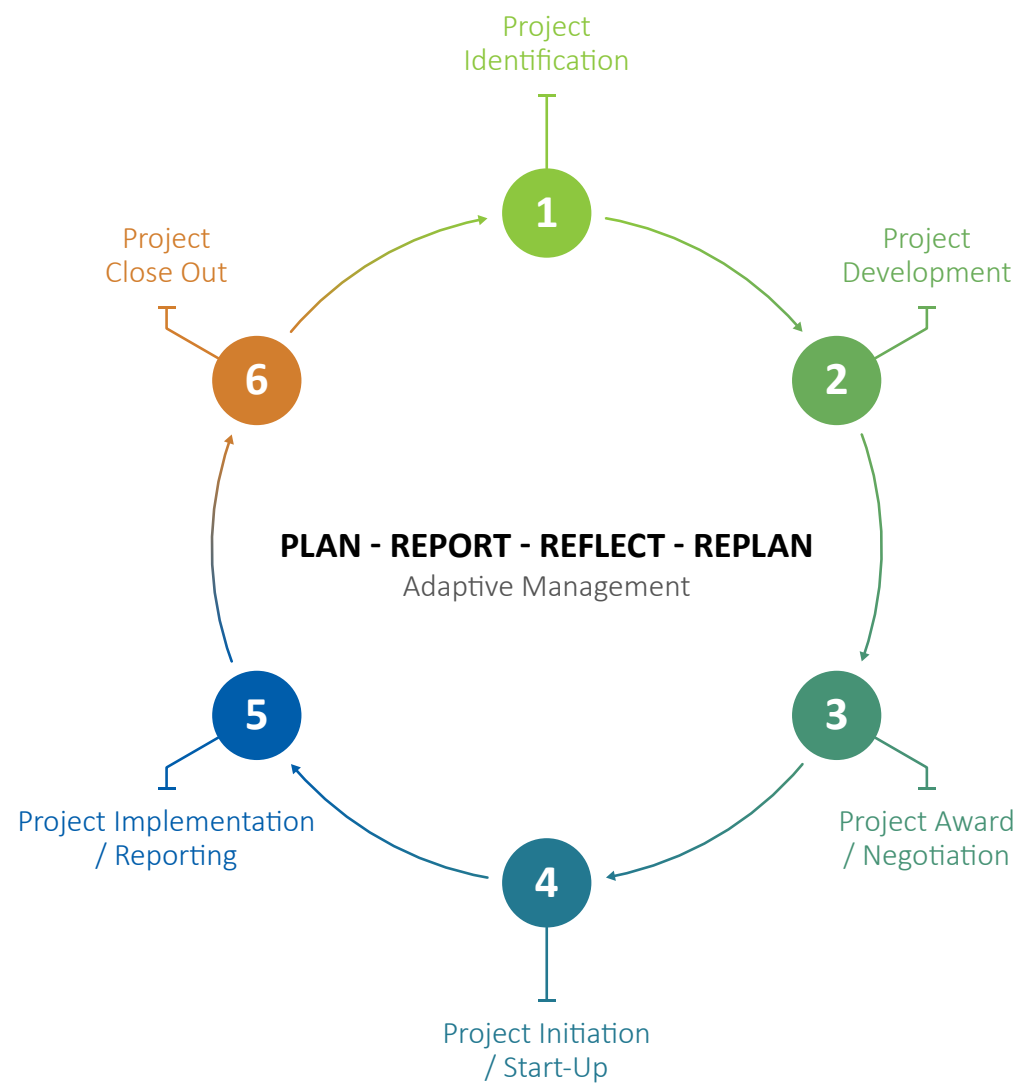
Project Identification

1

Project Development

2

3

Project Award / Negotiation

4

Project Initiation / Start-Up

5

Project Implementation / Reporting

6

Project Close Out

PLAN - REPORT - REFLECT - REPLAN
Adaptive Management